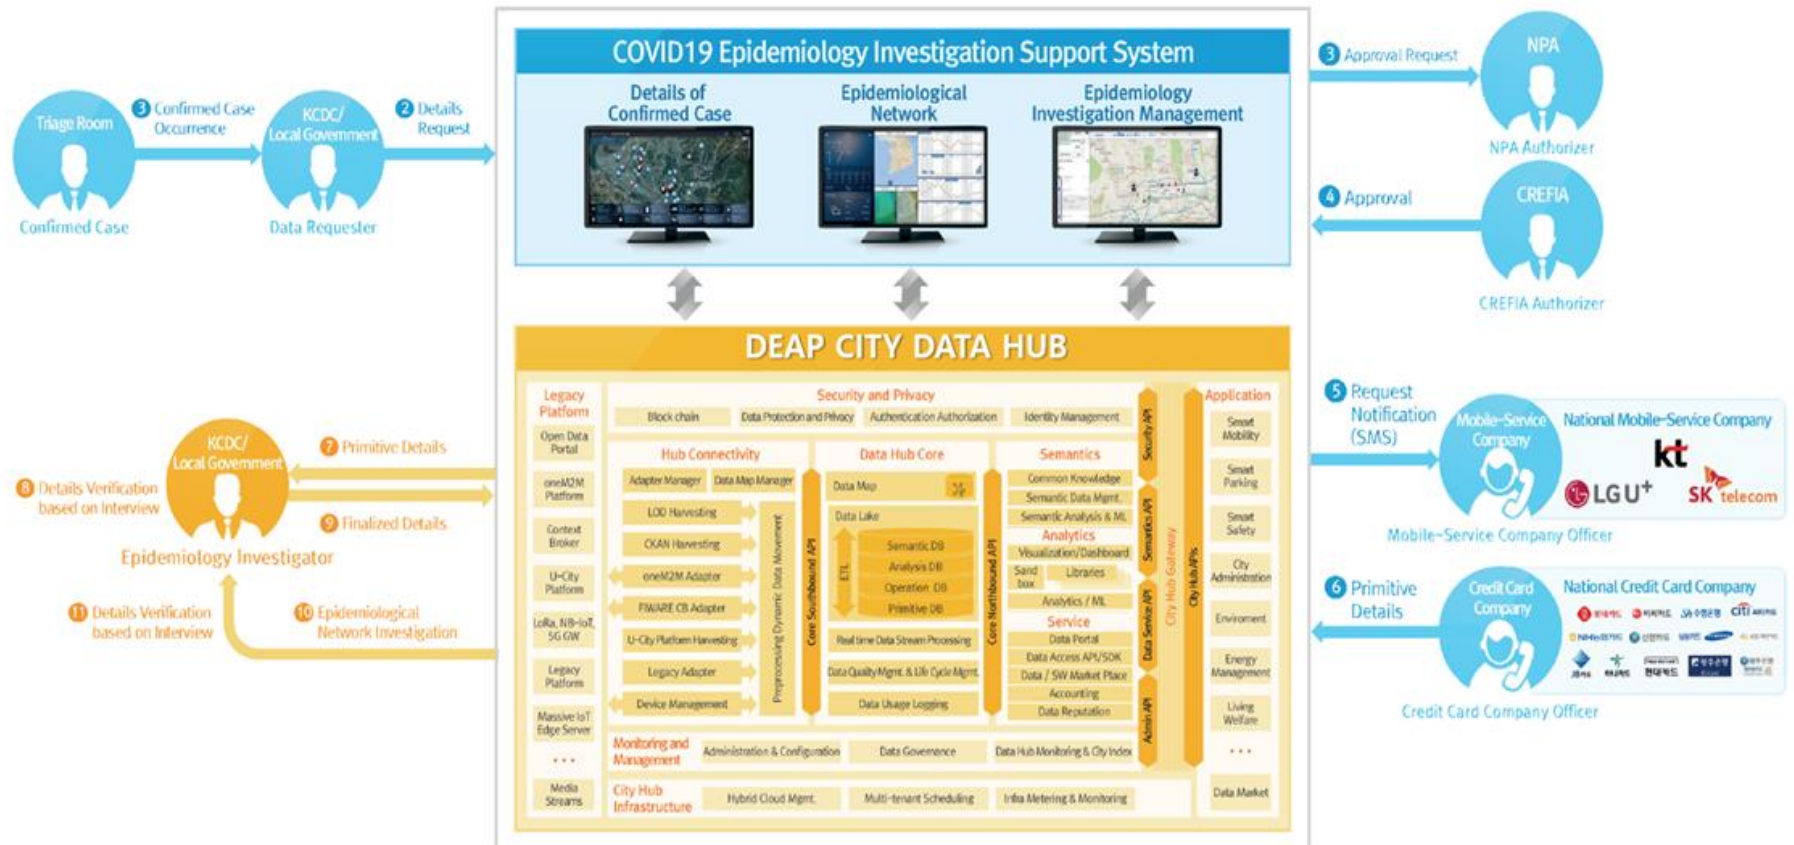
COVID19 Epidemiology Investigation Support System

Details of Confirmed Case

Epidemiological Network

Epidemiology Investigation Management

Triage Room
Confirmed Case

3 Confirmed Case Occurrence

KCDC/ Local Government
Data Requester

2 Details Request

3 Approval Request

NPA
NPA Authorizer

4 Approval

CREFIA
CREFIA Authorizer

DEAP CITY DATA HUB

Legacy Platform
Open Data Portal
oneM2M Platform
Context Broker
U-City Platform
LoRa, NB-IoT, 5G GW
Legacy Platform
Massive IoT Edge Server
...
Media Streams

Security and Privacy
Block chain
Data Protection and Privacy
Authentication Authorization
Identity Management

Hub Connectivity
Adapter Manager
Data Map Manager
LOD Harvesting
CKAN Harvesting
oneM2M Adapter
FIWARE CB Adapter
U-City Platform Harvesting
Legacy Adapter
Device Management
Preprocessing Dynamic Data Movement
Core Southbound API

Data Hub Core
Data Map
Data Lake
ETL
Semantic DB
Analysis DB
Operation DB
Primitive DB
Real time Data Stream Processing
Data Quality Mgmt. & Life Cycle Mgmt.
Data Usage Logging
Core Northbound API

Semantics
Common Knowledge
Semantic Data Mgmt.
Semantic Analysis & ML
Analytics
Visualization/Dashboard
Sand box
Libraries
Analytics / ML
Service
Data Portal
Data Access API/SDK
Data / SW Market Place
Accounting
Data Reputation

Security API
Semantics API
Data Service API
Admin API
City Hub Gateway
City Hub APIs

Monitoring and Management
Administration & Configuration
Data Governance
Data Hub Monitoring & City Index

City Hub Infrastructure
Hybrid Cloud Mgmt.
Multi-tenant Scheduling
Infra Metering & Monitoring

Application
Smart Mobility
Smart Parking
Smart Safety
City Administration
Enviroment
Energy Management
Living Welfare
...
Data Market

KCDC/ Local Government
Epidemiology Investigator

7 Primitive Details
8 Details Verification based on Interview
9 Finalized Details
10 Epidemiological Network Investigation
11 Details Verification based on Interview

5 Request Notification (SMS)

Mobile-Service Company
National Mobile-Service Company
kt
LG U+
SK telecom
Mobile-Service Company Officer

6 Primitive Details

Credit Card Company
National Credit Card Company
Credit Card Company Officer